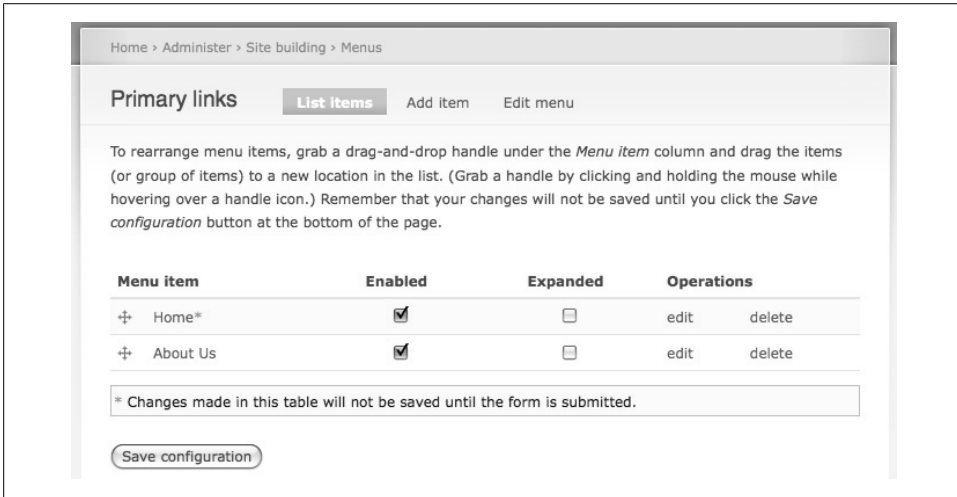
Home › Administer › Site building › Menus

Primary links

List items Add item Edit menu

To rearrange menu items, grab a drag-and-drop handle under the *Menu item* column and drag the items (or group of items) to a new location in the list. (Grab a handle by clicking and holding the mouse while hovering over a handle icon.) Remember that your changes will not be saved until you click the *Save configuration* button at the bottom of the page.

| Menu item | Enabled | Expanded | Operations | |
|---|---|---|---|---|
| Home* | ☑ | ☐ | edit | delete |
| About Us | ☑ | ☐ | edit | delete |

* Changes made in this table will not be saved until the form is submitted.

Save configuration